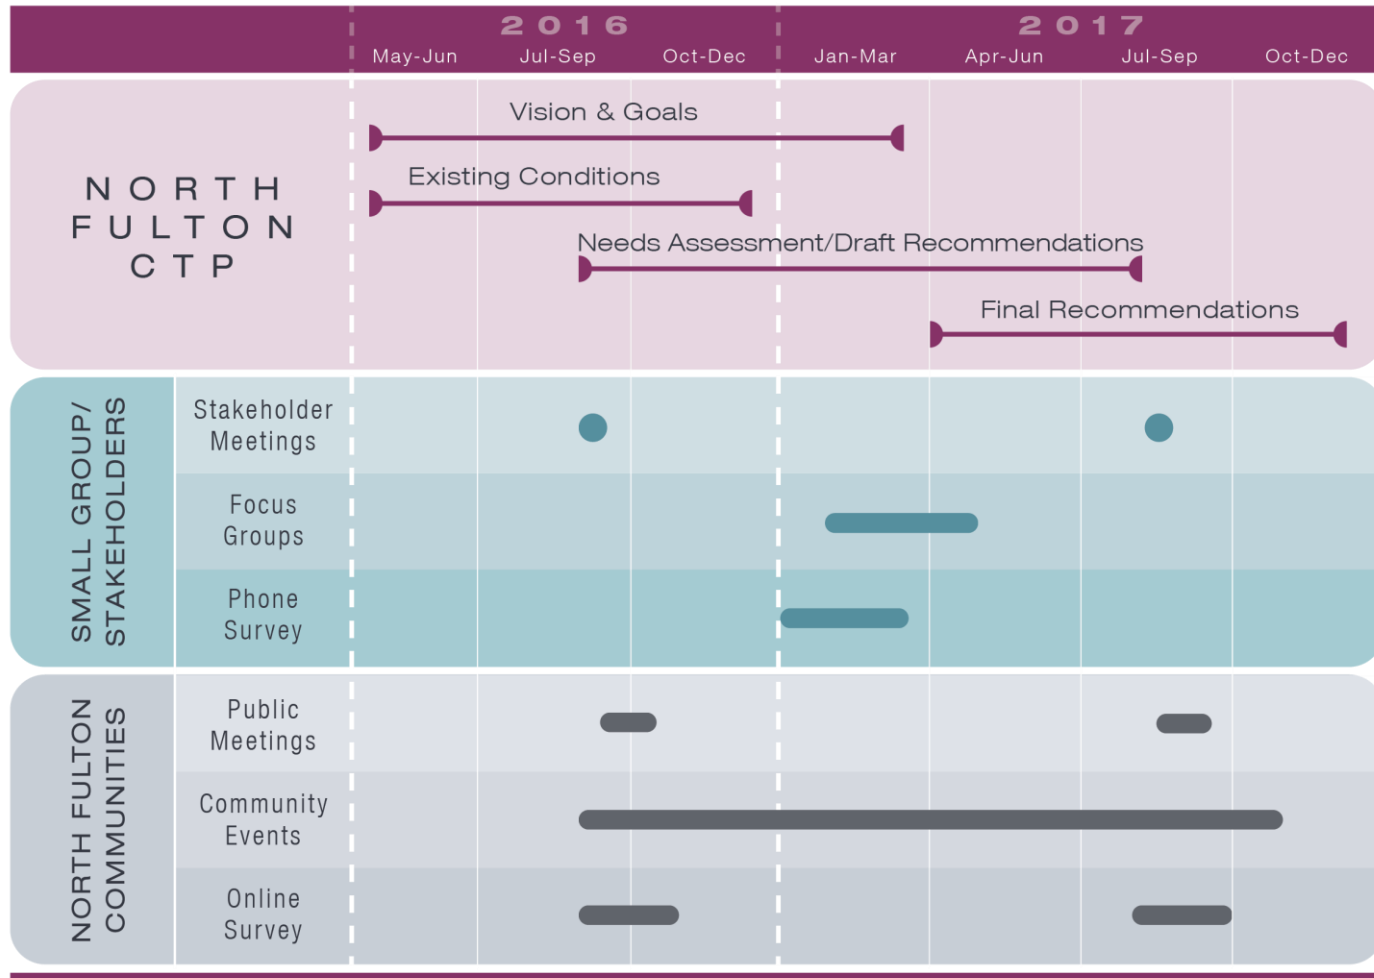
| | 2016 | | | 2017 | | | |
|---|---|---|---|---|---|---|---|
| | May-Jun | Jul-Sep | Oct-Dec | Jan-Mar | Apr-Jun | Jul-Sep | Oct-Dec |

NORTH FULTON CTP

Vision & Goals

Existing Conditions

Needs Assessment/Draft Recommendations

Final Recommendations

SMALL GROUP/ STAKEHOLDERS

Stakeholder Meetings

Focus Groups

Phone Survey

NORTH FULTON COMMUNITIES

Public Meetings

Community Events

Online Survey